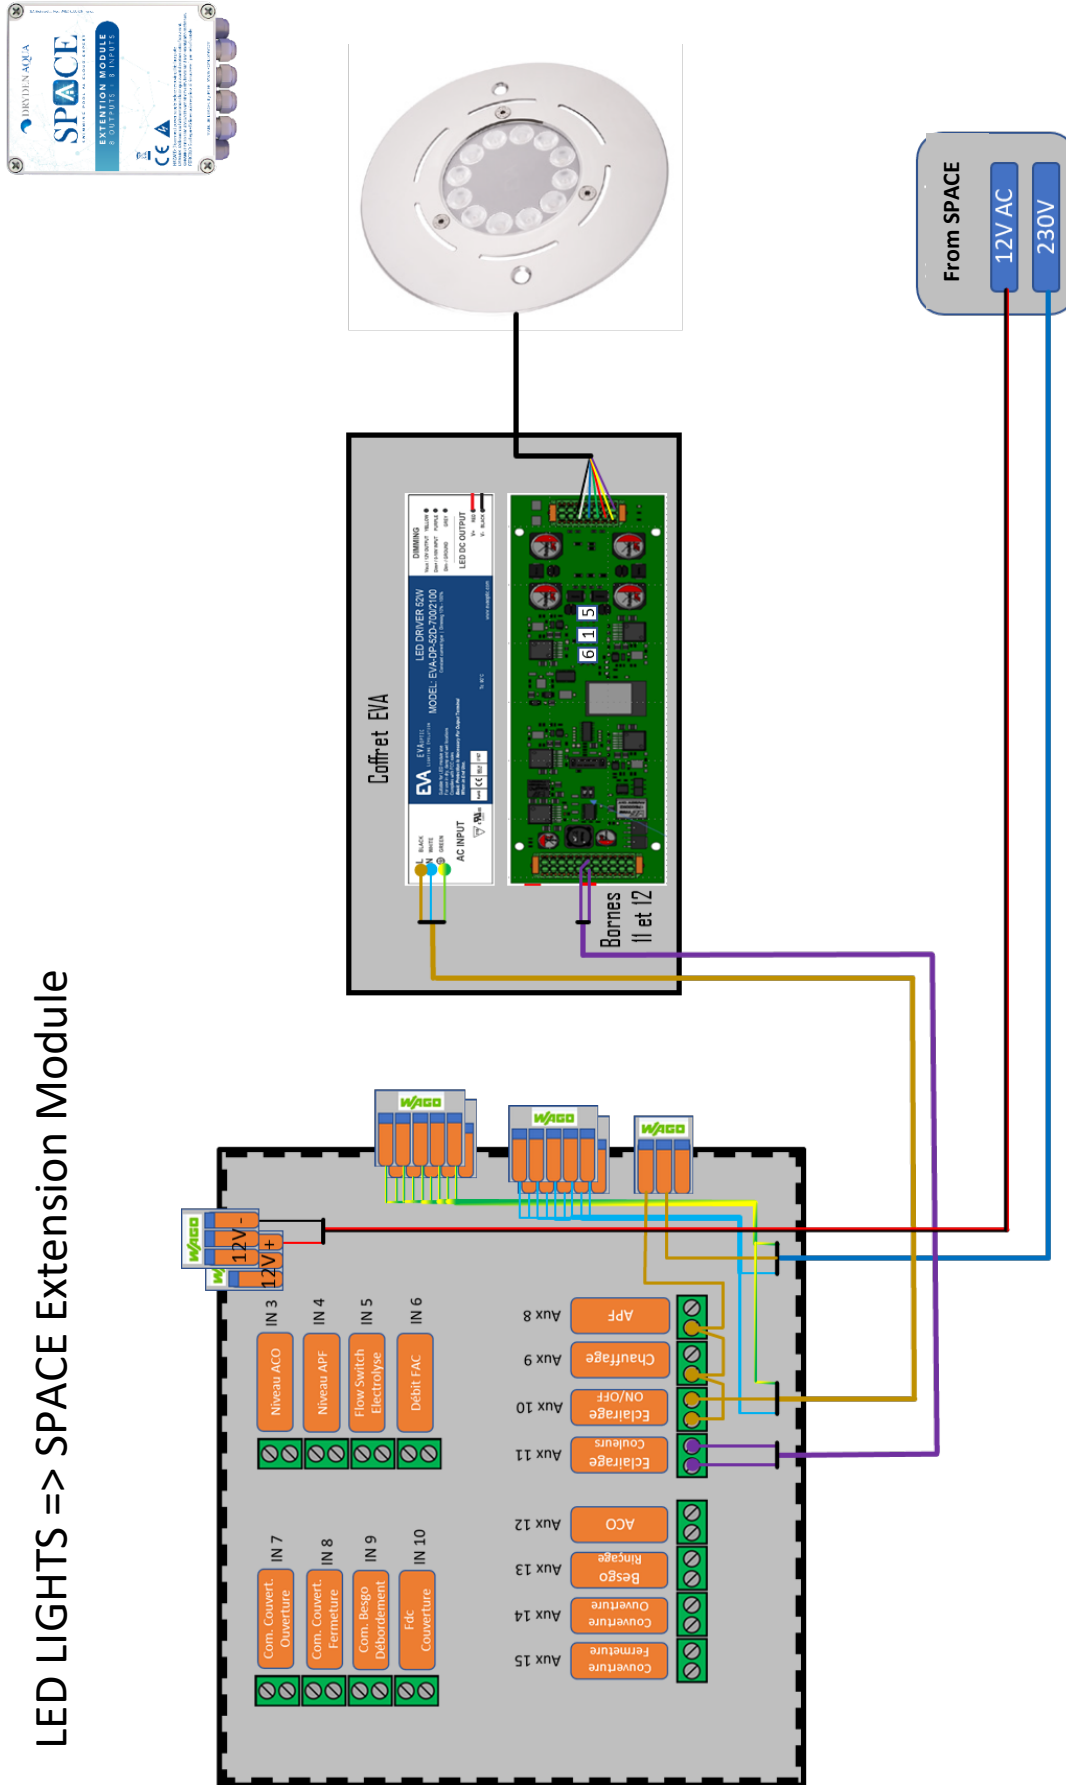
LED LIGHTS => SPACE Extension Module

DRYDEN AQUA
SPACE
EXTENTION MODULE
8 OUTPUTS · 8 INPUTS

From SPACE
12V AC
230V

Coffret EVA

EVA
LED DRIVER 52W
MODEL: EVA-DP-52D-700/2100
DIMMING
LED DC OUTPUT
AC INPUT
BLACK
WHITE
GREEN

6 1 5

Bornes
11 et 12

WAGO
WAGO
WAGO
WAGO

12V -
12V +

IN 3
Niveau ACO
IN 4
Niveau APF
IN 5
Flow Switch Electrolyse
IN 6
Debit FAC

IN 7
Com. Couvert. Ouverture
IN 8
Com. Couvert. Fermeture
IN 9
Com. Besgo Débordement
IN 10
Fdc Couverture

Aux 8
APF
Aux 9
Chauffage
Aux 10
Eclairage ON/OFF
Aux 11
Eclairage Couleurs
Aux 12
ACO
Aux 13
Besgo Rinçage
Aux 14
Couverture Ouverture
Aux 15
Couverture Fermeture